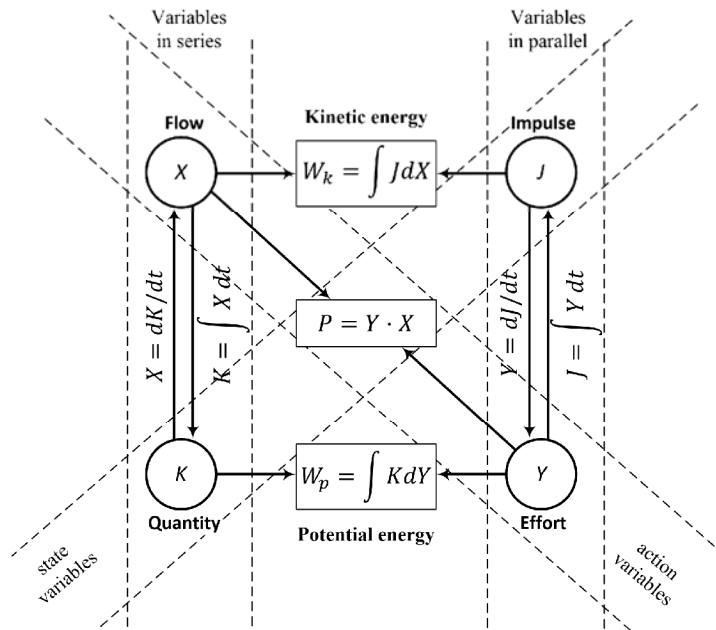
Variables in series

Variables in parallel

Flow

Kinetic energy

Impulse

$X$

$W_k = \int J dX$

$J$

$X = dK/dt$

$K = \int X \, dt$

$P = Y \cdot X$

$Y = dJ/dt$

$J = \int Y \, dt$

$K$

$W_p = \int K dY$

$Y$

Quantity

Potential energy

Effort

state variables

action variables